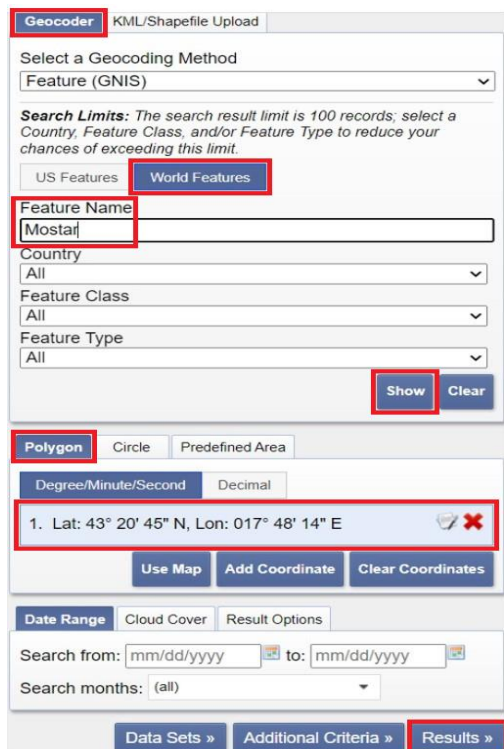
Geocoder KML/Shapefile Upload

Select a Geocoding Method
Feature (GNIS)

*Search Limits:* *The search result limit is 100 records; select a Country, Feature Class, and/or Feature Type to reduce your chances of exceeding this limit.*

US Features World Features

Feature Name
Mostar
Country
All
Feature Class
All
Feature Type
All

Show Clear

Polygon Circle Predefined Area

Degree/Minute/Second Decimal

1. Lat: 43° 20' 45" N, Lon: 017° 48' 14" E

Use Map Add Coordinate Clear Coordinates

Date Range Cloud Cover Result Options

Search from: mm/dd/yyyy to: mm/dd/yyyy

Search months: (all)

Data Sets » Additional Criteria » Results »